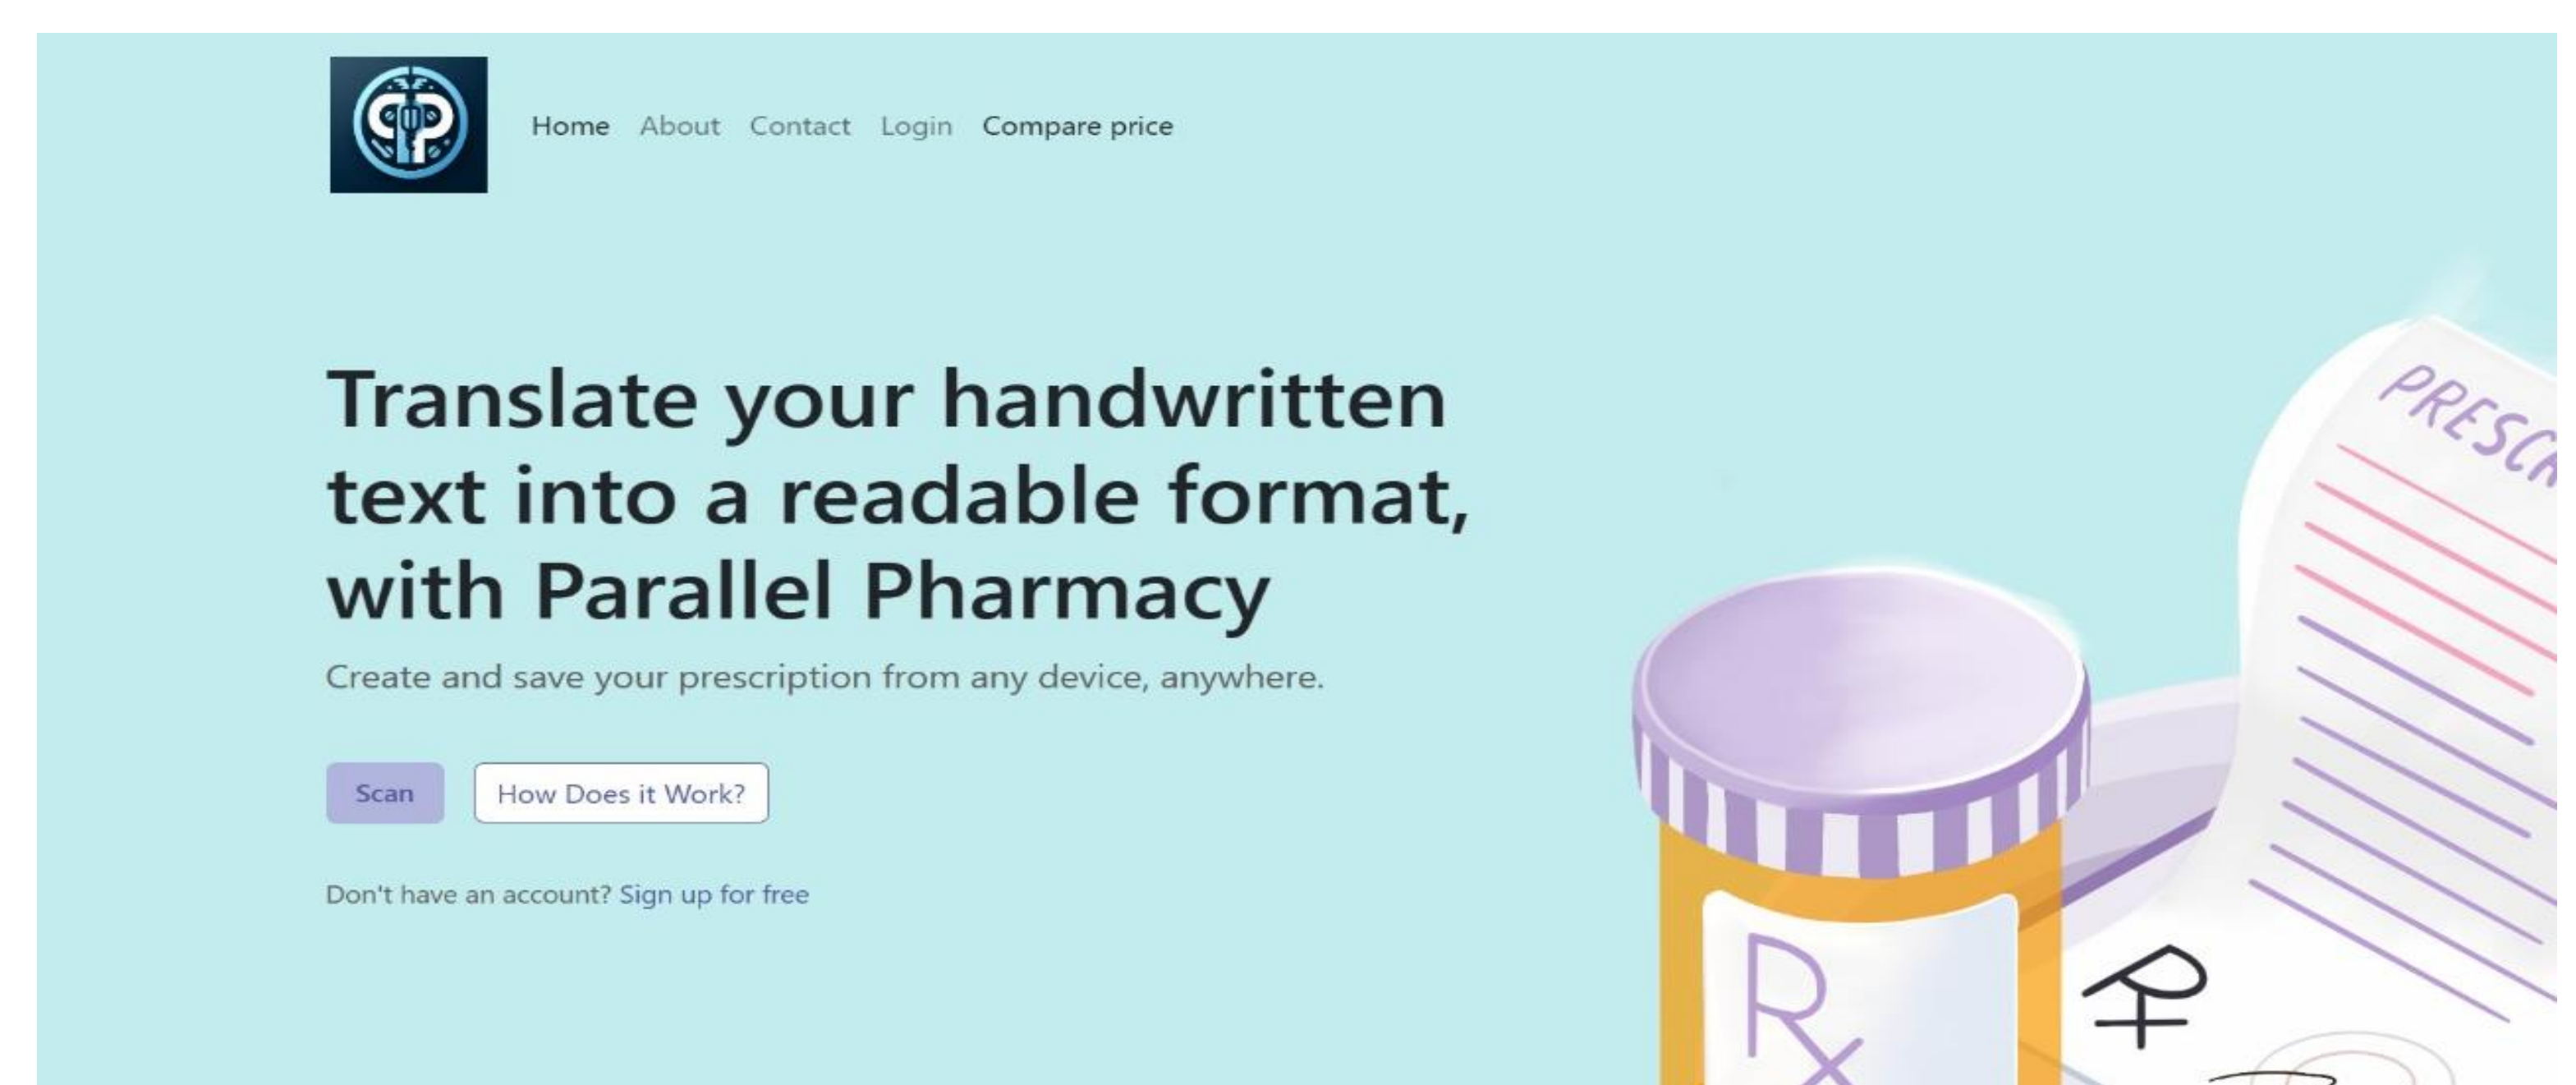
Home About Contact Login Compare price

Translate your handwritten text into a readable format, with Parallel Pharmacy

Create and save your prescription from any device, anywhere.

Scan How Does it Work?

Don't have an account? Sign up for free

PRESCR

Rx